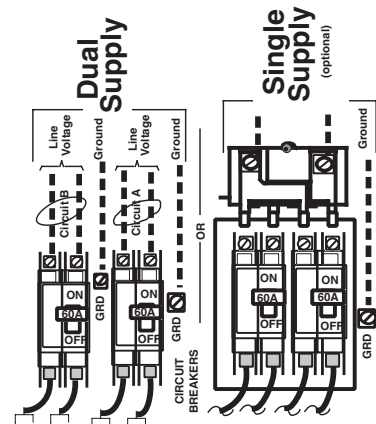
Dual Supply

Line Voltage

Ground

Line Voltage

Ground

Circuit B

Circuit A

ON

60A

OFF

GRD

ON

60A

OFF

GRD

CIRCUIT BREAKERS

OR

Single Supply

(optional)

Ground

ON

60A

OFF

ON

60A

OFF

GRD